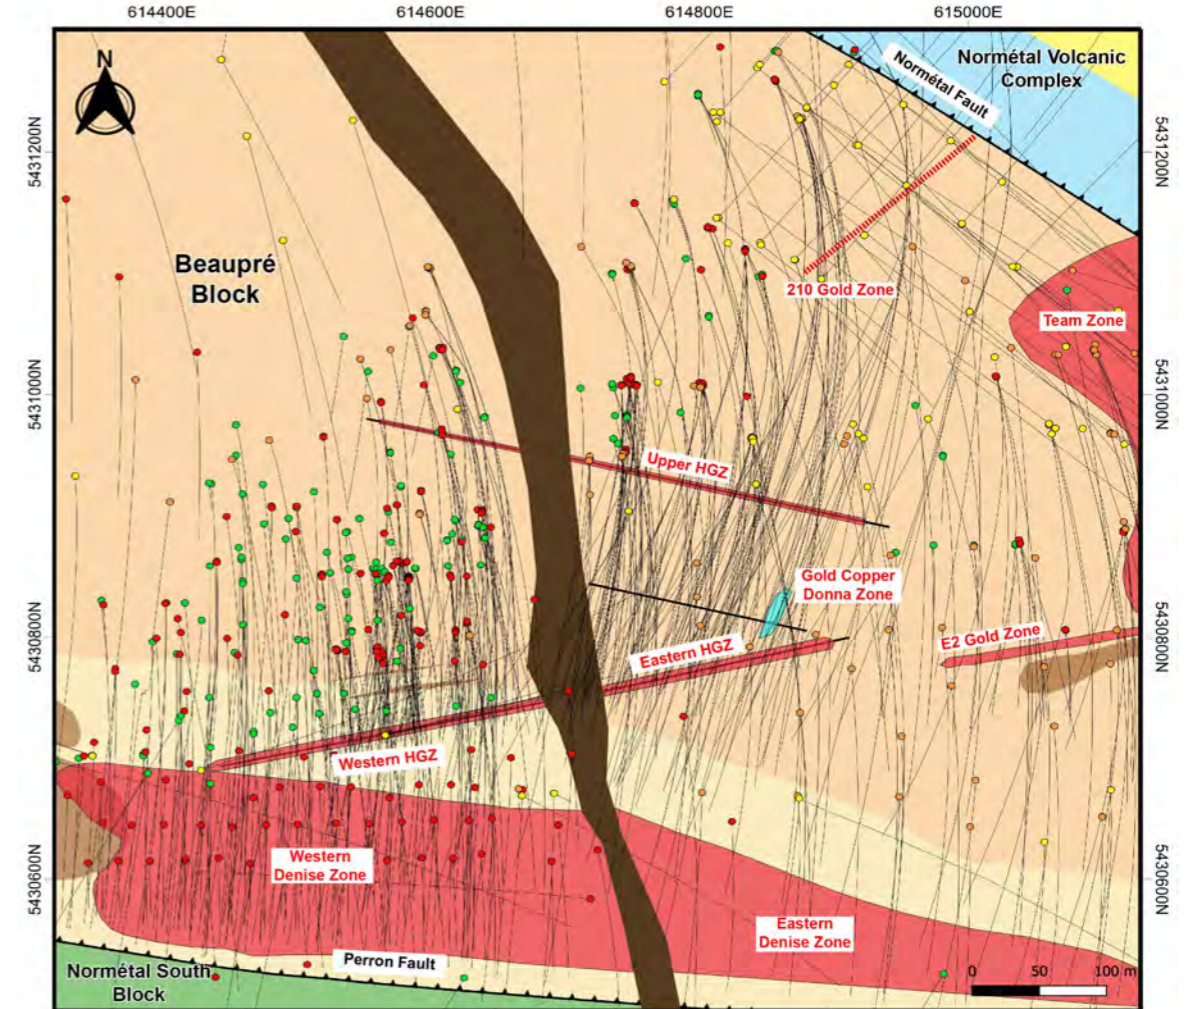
614400E
614600E
614800E
615000E

N

Normétal Volcanic Complex
Normétal Fault

5431200N
5431200N

Beaupré Block

210 Gold Zone

Team Zone

5431000N
5431000N

Upper HGZ

Gold Copper Donna Zone

5430800N
5430800N

Eastern HGZ

E2 Gold Zone

Western HGZ

Western Denise Zone

5430600N
5430600N

Eastern Denise Zone

Perron Fault

Normétal South Block

0
50
100 m